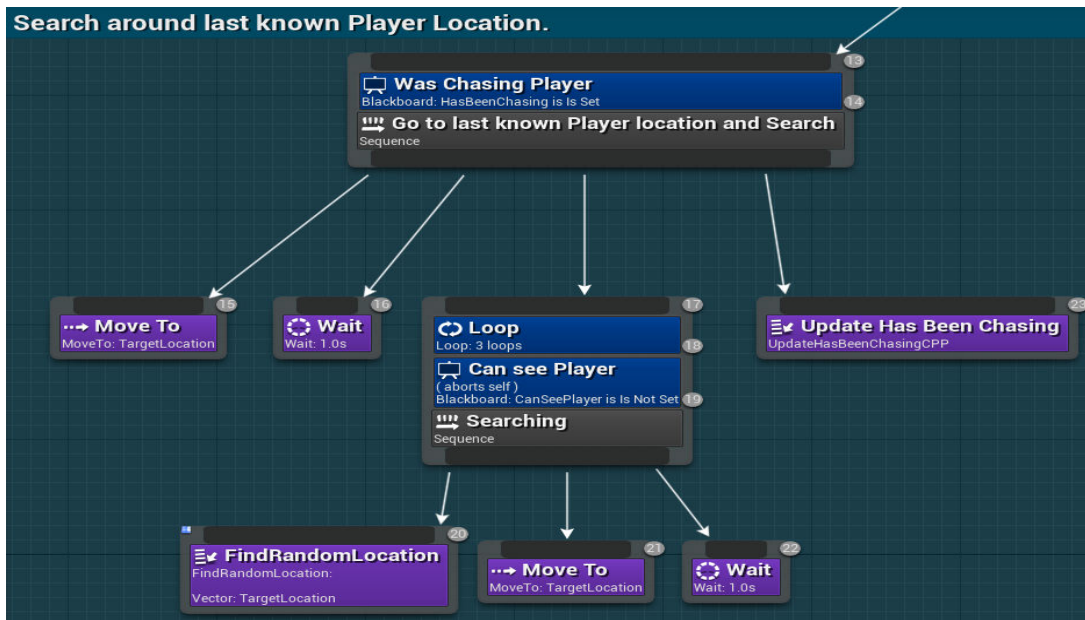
Search around last known Player Location.

13
Was Chasing Player
Blackboard: HasBeenChasing is Is Set
14
Go to last known Player location and Search
Sequence

15
Move To
MoveTo: TargetLocation

16
Wait
Wait: 1.0s

17
Loop
Loop: 3 loops
18
Can see Player
( aborts self )
Blackboard: CanSeePlayer is Is Not Set
19
Searching
Sequence

23
Update Has Been Chasing
UpdateHasBeenChasingCPP

20
FindRandomLocation
FindRandomLocation:

Vector: TargetLocation

21
Move To
MoveTo: TargetLocation

22
Wait
Wait: 1.0s